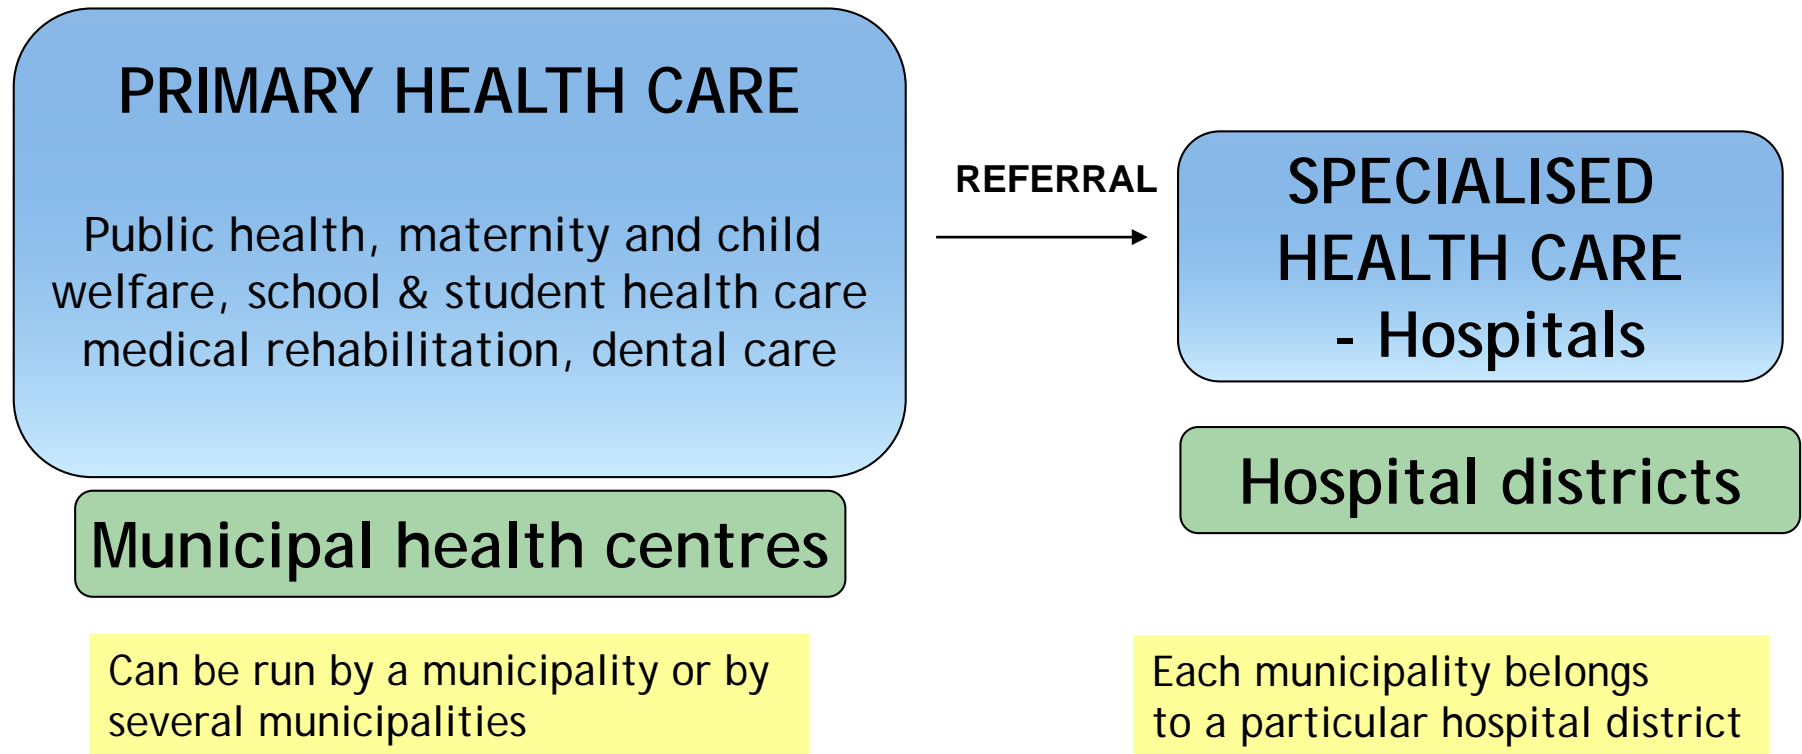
PRIMARY HEALTH CARE

Public health, maternity and child welfare, school & student health care medical rehabilitation, dental care

Municipal health centres

Can be run by a municipality or by several municipalities

REFERRAL

SPECIALISED HEALTH CARE - Hospitals

Hospital districts

Each municipality belongs to a particular hospital district